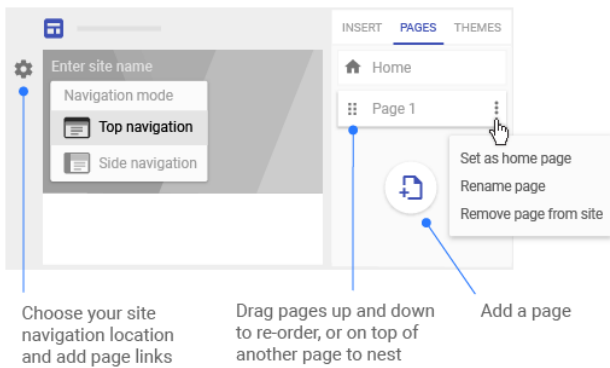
Enter site name

Navigation mode

Top navigation

Side navigation

INSERT PAGES THEMES

Home

Page 1

Set as home page

Rename page

Remove page from site

Choose your site navigation location and add page links

Drag pages up and down to re-order, or on top of another page to nest

Add a page